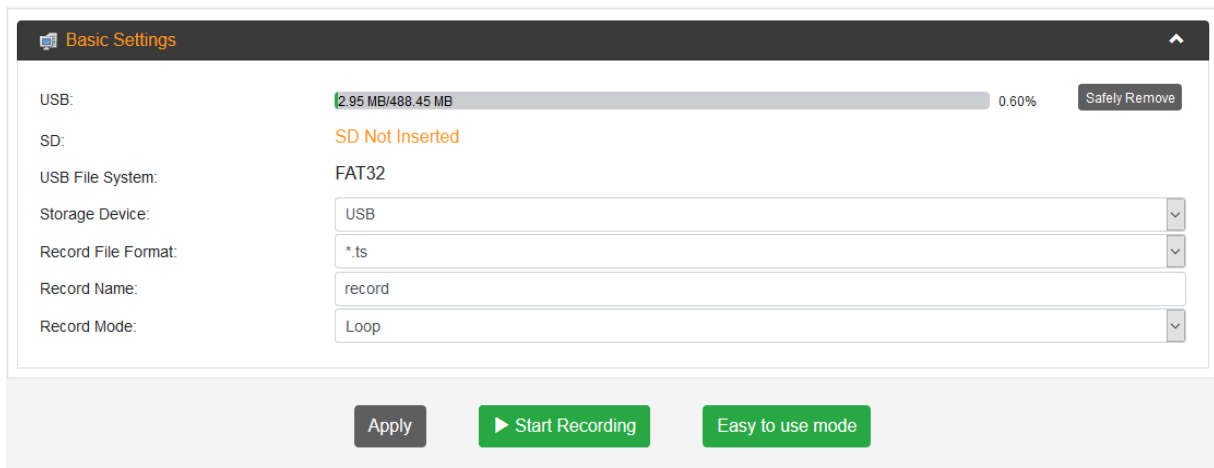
Basic Settings

USB: 2.95 MB/488.45 MB 0.60% Safely Remove

SD: SD Not Inserted

USB File System: FAT32

Storage Device: USB

Record File Format: *.ts

Record Name: record

Record Mode: Loop

Apply

Start Recording

Easy to use mode